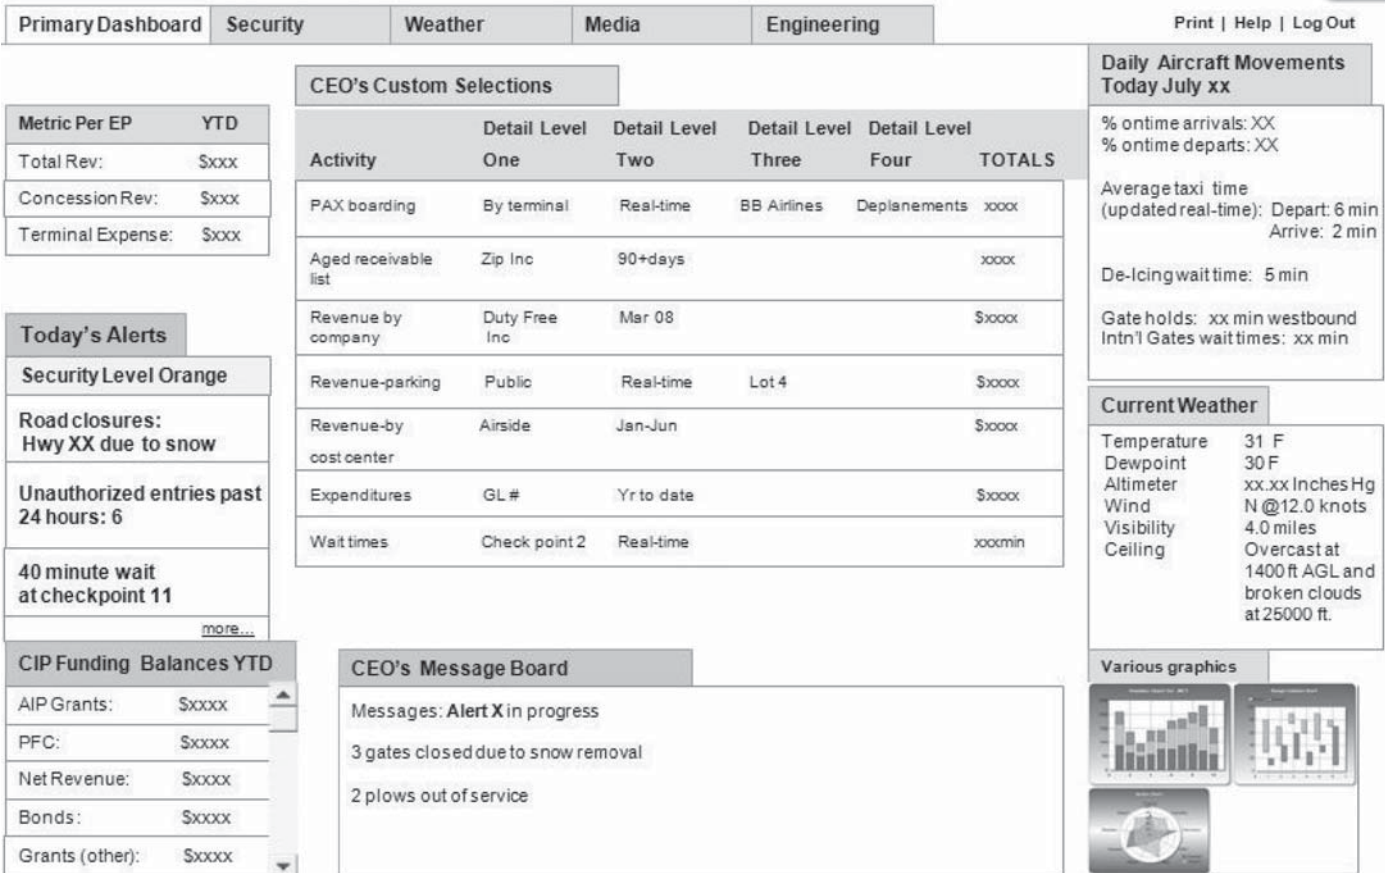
Primary Dashboard | Security | Weather | Media | Engineering

Print | Help | Log Out

Metric Per EP YTD

| Metric Per EP | YTD |
|---|---|
| Total Rev: | $xxx |
| Concession Rev: | $xxx |
| Terminal Expense: | $xxx |

Today's Alerts

Security Level Orange

Road closures: Hwy XX due to snow

Unauthorized entries past 24 hours: 6

40 minute wait at checkpoint 11

more...

CIP Funding Balances YTD

| | |
|---|---|
| AIP Grants: | $xxxx |
| PFC: | $xxxx |
| Net Revenue: | $xxxx |
| Bonds: | $xxxx |
| Grants (other): | $xxxx |

CEO's Custom Selections

| Activity | Detail Level One | Detail Level Two | Detail Level Three | Detail Level Four | TOTALS |
|---|---|---|---|---|---|
| PAX boarding | By terminal | Real-time | BB Airlines | Deplanements | xxxx |
| Aged receivable list | Zip Inc | 90+days | | | xxxx |
| Revenue by company | Duty Free Inc | Mar 08 | | | $xxxx |
| Revenue-parking | Public | Real-time | Lot 4 | | $xxxx |
| Revenue-by cost center | Airside | Jan-Jun | | | $xxxx |
| Expenditures | GL # | Yr to date | | | $xxxx |
| Wait times | Check point 2 | Real-time | | | xxxmin |

CEO's Message Board

Messages: **Alert X** in progress

3 gates closed due to snow removal

2 plows out of service

Daily Aircraft Movements Today July xx

% ontime arrivals: XX
% ontime departs: XX

Average taxi time (updated real-time): Depart: 6 min Arrive: 2 min

De-Icing wait time: 5 min

Gate holds: xx min westbound
Intn'l Gates wait times: xx min

Current Weather

| | |
|---|---|
| Temperature | 31 F |
| Dewpoint | 30 F |
| Altimeter | xx.xx Inches Hg |
| Wind | N @12.0 knots |
| Visibility | 4.0 miles |
| Ceiling | Overcast at 1400 ft AGL and broken clouds at 25000 ft. |

Various graphics